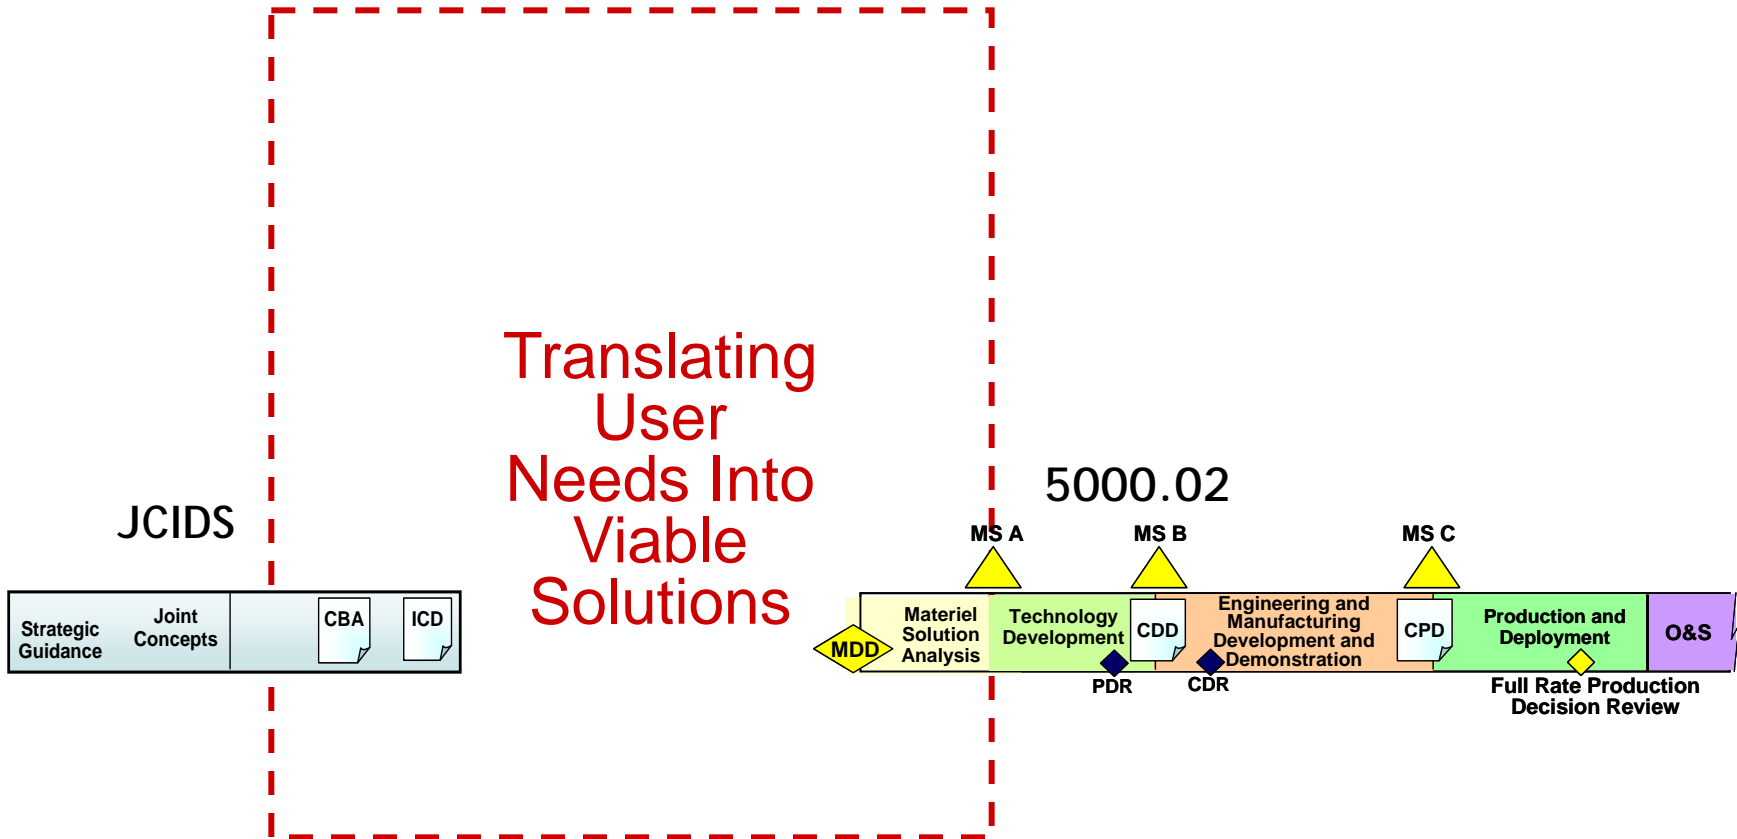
Translating User Needs Into Viable Solutions

JCIDS

Strategic Guidance

Joint Concepts

CBA

ICD

5000.02

MS A

MS B

MS C

MDD

Materiel Solution Analysis

Technology Development

CDD

Engineering and Manufacturing Development and Demonstration

CPD

Production and Deployment

O&S

PDR

CDR

Full Rate Production Decision Review